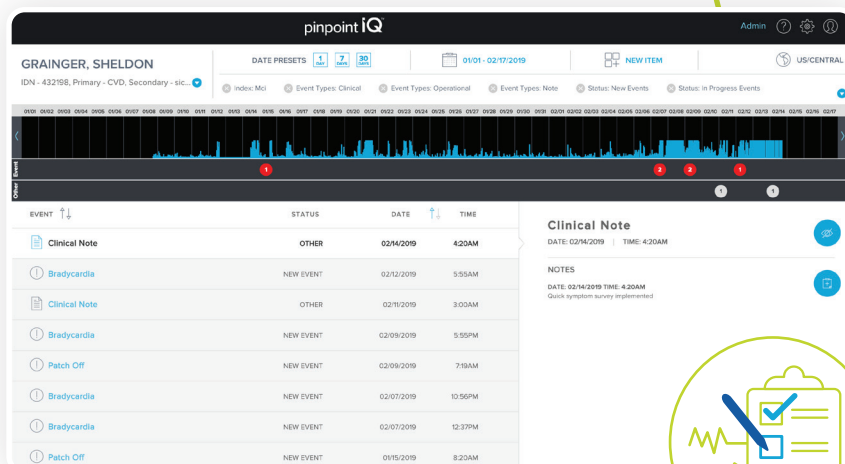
pinpoint iQ

Admin

GRAINGER, SHELDON

IDN - 432198, Primary - CVD, Secondary - sic...

DATE PRESETS 1 DAY 7 DAYS 30 DAYS

01/01 - 02/17/2019

NEW ITEM

US/CENTRAL

Index: Mci Event Types: Clinical Event Types: Operational Event Types: Note Status: New Events Status: In Progress Events

01/01 01/02 01/03 01/04 01/05 01/06 01/07 01/08 01/09 01/10 01/11 01/12 01/13 01/14 01/15 01/16 01/17 01/18 01/19 01/20 01/21 01/22 01/23 01/24 01/25 01/26 01/27 01/28 01/29 01/30 01/31 02/01 02/02 02/03 02/04 02/05 02/06 02/07 02/08 02/09 02/10 02/11 02/12 02/13 02/14 02/15 02/16 02/17

Event
1 2 2 1
Other
1 1

| EVENT | STATUS | DATE | TIME |
|---|---|---|---|
| Clinical Note | OTHER | 02/14/2019 | 4:20AM |
| Bradycardia | NEW EVENT | 02/12/2019 | 5:55AM |
| Clinical Note | OTHER | 02/11/2019 | 3:00AM |
| Bradycardia | NEW EVENT | 02/09/2019 | 5:55PM |
| Patch Off | NEW EVENT | 02/09/2019 | 7:19AM |
| Bradycardia | NEW EVENT | 02/07/2019 | 10:56PM |
| Bradycardia | NEW EVENT | 02/07/2019 | 12:37PM |
| Patch Off | NEW EVENT | 01/15/2019 | 8:20AM |

Clinical Note
DATE: 02/14/2019 | TIME: 4:20AM

NOTES
DATE: 02/14/2019 TIME: 4:20AM
Quick symptom survey implemented